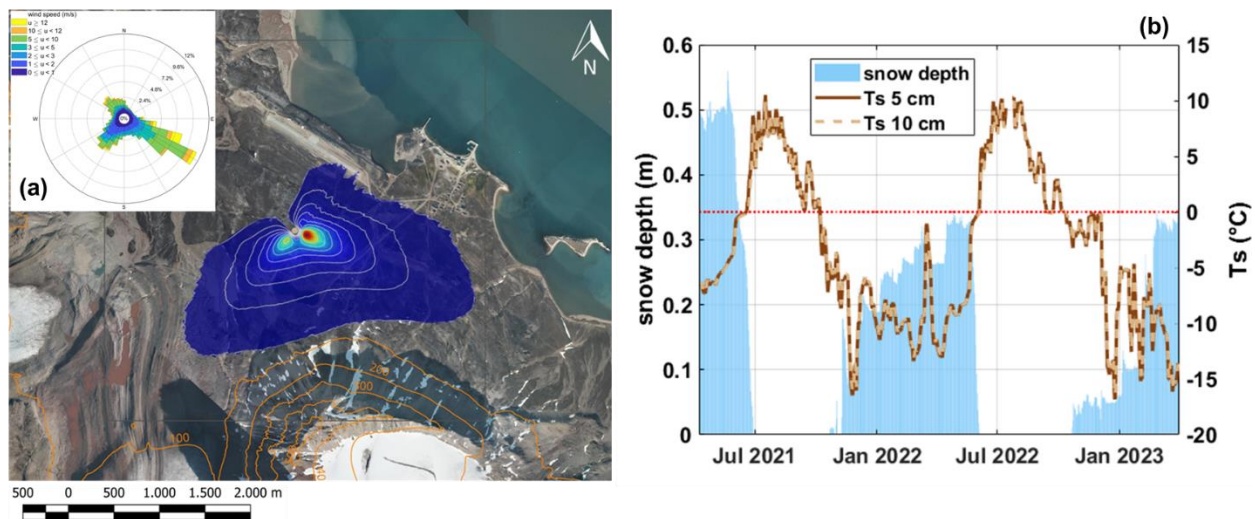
wind speed (m/s)
u ≥ 12
10 ≤ u < 12
5 ≤ u < 10
3 ≤ u < 5
2 ≤ u < 3
1 ≤ u < 2
0 ≤ u < 1

N
12%
9.6%
7.2%
4.8%
2.4%
0%
W
E
S

(a)

N

200
300
100

500 0 500 1.000 1.500 2.000 m

(b)

snow depth
Ts 5 cm
Ts 10 cm

snow depth (m)
0.6
0.5
0.4
0.3
0.2
0.1
0

Ts (°C)
15
10
5
0
-5
-10
-15
-20

Jul 2021
Jan 2022
Jul 2022
Jan 2023